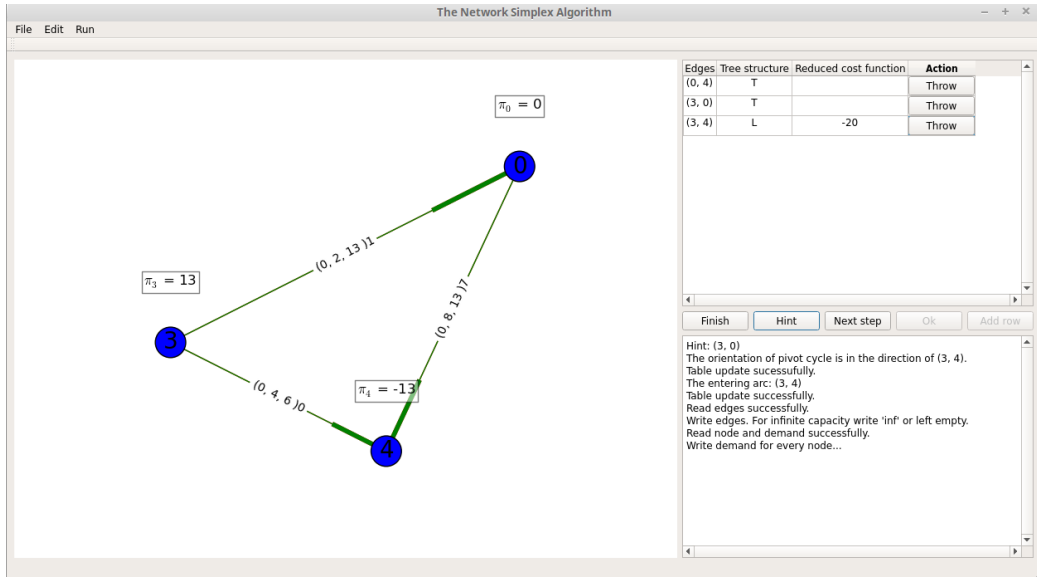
The Network Simplex Algorithm

File Edit Run

$\pi_0 = 0$

0

$\pi_3 = 13$

(0, 2, 13 )1

(0, 8, 13 )7

3

$\pi_4 = -13$

(0, 4, 6 )0

4

| Edges | Tree structure | Reduced cost function | Action |
|---|---|---|---|
| (0, 4) | T | | Throw |
| (3, 0) | T | | Throw |
| (3, 4) | L | -20 | Throw |

Finish Hint Next step Ok Add row

Hint: (3, 0)
The orientation of pivot cycle is in the direction of (3, 4).
Table update sucessufully.
The entering arc: (3, 4)
Table update successfully.
Read edges successfully.
Write edges. For infinite capacity write 'inf' or left empty.
Read node and demand successfully.
Write demand for every node...